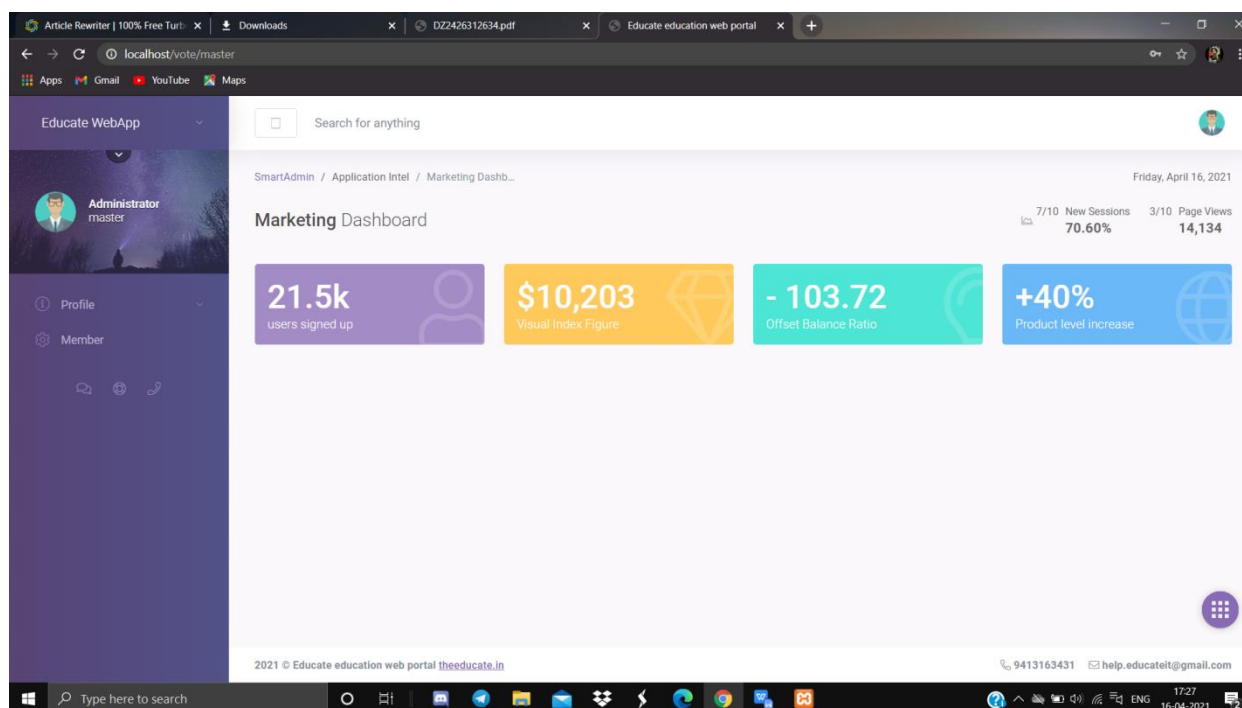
Article Rewriter | 100% Free Turb × | Downloads × | DZ2426312634.pdf × | Educate education web portal × | +

localhost/vote/master

Apps Gmail YouTube Maps

Educate WebApp

Search for anything

Administrator
master

SmartAdmin / Application Intel / Marketing Dashb...

Friday, April 16, 2021

Marketing Dashboard

7/10 New Sessions
70.60%

3/10 Page Views
14,134

21.5k
users signed up

$10,203
Visual Index Figure

- 103.72
Offset Balance Ratio

+40%
Product level increase

Profile

Member

2021 © Educate education web portal theeducate.in

9413163431 help.educateit@gmail.com

Type here to search

ENG 17:27 16-04-2021